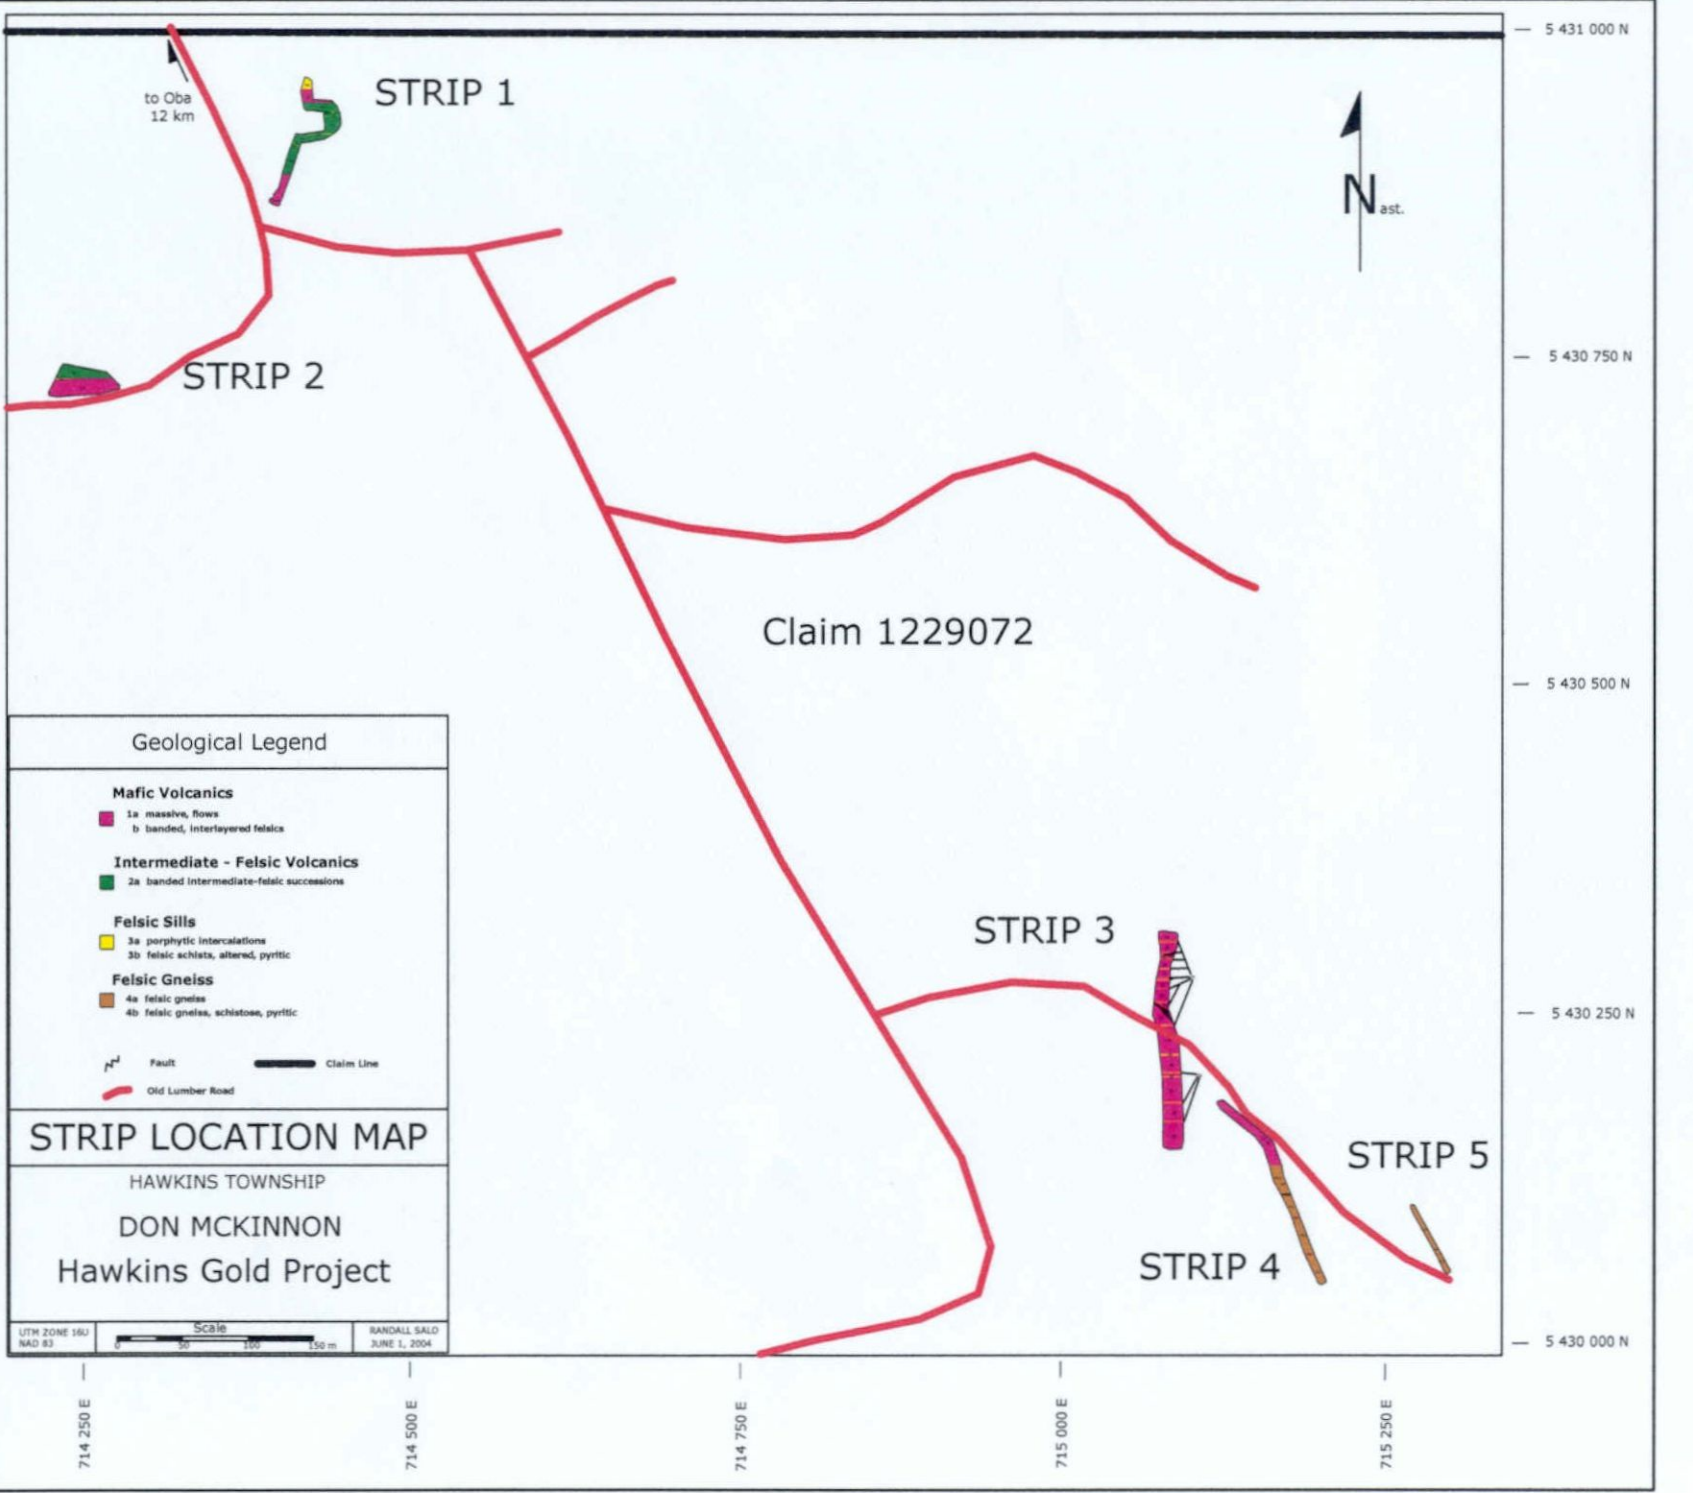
5 431 000 N

to Oba
12 km

STRIP 1

N ast.

5 430 750 N

STRIP 2

Claim 1229072

5 430 500 N

Geological Legend

Mafic Volcanics
1a massive, flows
b banded, interlayered felsics

Intermediate - Felsic Volcanics
2a banded intermediate-felsic successions

Felsic Sills
3a porphytic intercalations
3b felsic schists, altered, pyritic

Felsic Gneiss
4a felsic gneiss
4b felsic gneiss, schistose, pyritic

Fault
Claim Line
Old Lumber Road

STRIP 3

5 430 250 N

STRIP LOCATION MAP

HAWKINS TOWNSHIP

DON MCKINNON

Hawkins Gold Project

STRIP 5

STRIP 4

UTM ZONE 16U
NAD 83

Scale
0 50 100 150 m

RANDALL SALO
JUNE 1, 2004

5 430 000 N

714 250 E

714 500 E

714 750 E

715 000 E

715 250 E